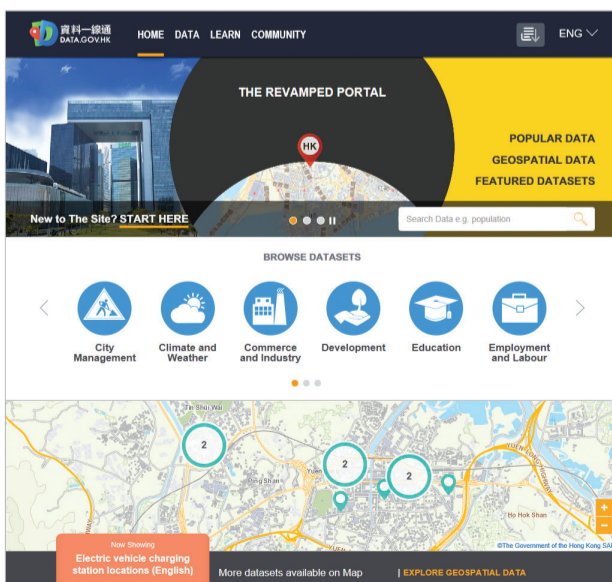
資料一線通
DATA.GOV.HK

HOME DATA LEARN COMMUNITY

ENG

THE REVAMPED PORTAL

HK

POPULAR DATA
GEOSPATIAL DATA
FEATURED DATASETS

New to The Site? START HERE

Search Data e.g. population

BROWSE DATASETS

City Management
Climate and Weather
Commerce and Industry
Development
Education
Employment and Labour

Tin Shui Wai
2
2
2
Ho Hok Shan
©The Government of the Hong Kong SAR

Now Showing
Electric vehicle charging station locations (English)

More datasets available on Map

| EXPLORE GEOSPATIAL DATA